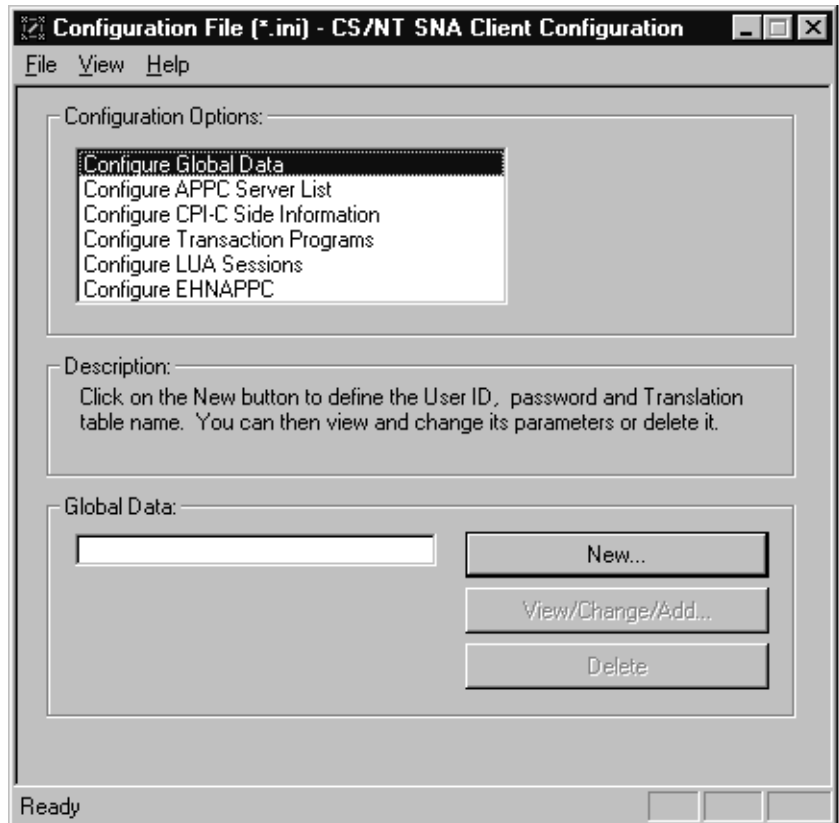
Configuration File (*.ini) - CS/NT SNA Client Configuration

File View Help

Configuration Options:

Configure Global Data
Configure APPC Server List
Configure CPI-C Side Information
Configure Transaction Programs
Configure LUA Sessions
Configure EHNAPPC

Description:

Click on the New button to define the User ID, password and Translation table name. You can then view and change its parameters or delete it.

Global Data:

New...

View/Change/Add...

Delete

Ready